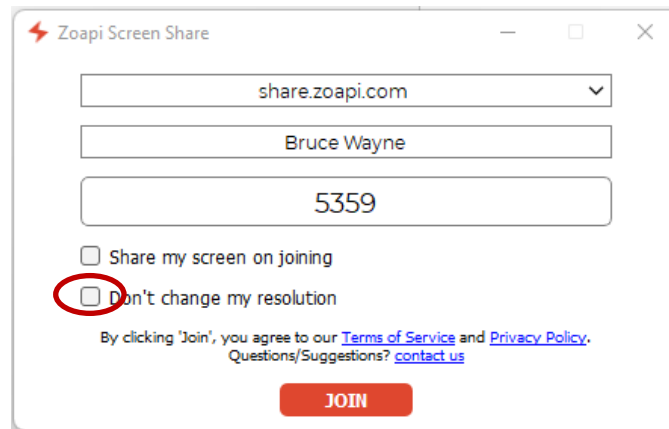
Zoapi Screen Share

share.zoapi.com

Bruce Wayne

5359

Share my screen on joining

Don't change my resolution

By clicking 'Join', you agree to our Terms of Service and Privacy Policy. Questions/Suggestions? contact us

JOIN